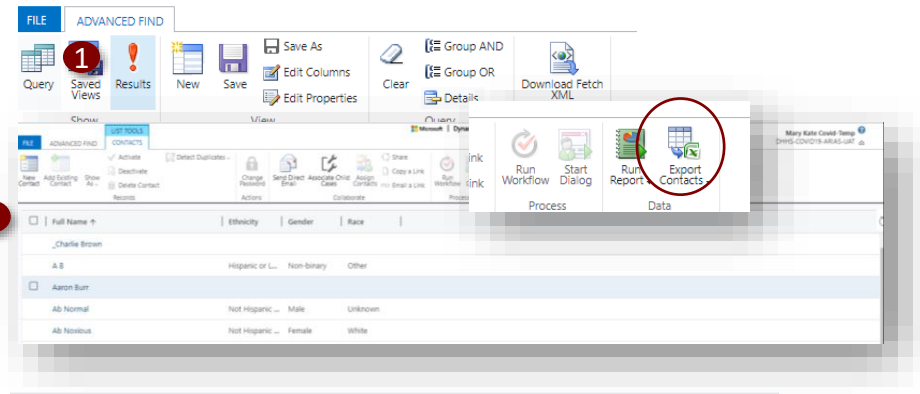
FILE ADVANCED FIND

Query Saved Views 1 Results New Save Save As Edit Columns Edit Properties Clear Group AND Group OR Details Download Fetch XML

Show View Query

FILE ADVANCED FIND LIST TOOLS CONTACTS

Microsoft Dyna

New Contact Add Existing Contact Show As Activate Deactivate Delete Contact Detect Duplicates Records Change Password Actions Send Direct Email Associate Child Cases Assign Contacts Collaborate Share Copy a Link Email a Link Run Workflow

Run Workflow Start Dialog Run Report Export Contacts

Process Data

Mary Kate Covid-Temp DHHS-COVID19-ARIAS-UAT

| Full Name ↑ | Ethnicity | Gender | Race |
|---|---|---|---|
| _Charlie Brown | | | |
| A B | Hispanic or L... | Non-binary | Other |
| Aaron Burr | | | |
| Ab Normal | Not Hispanic ... | Male | Unknown |
| Ab Noxious | Not Hispanic ... | Female | White |